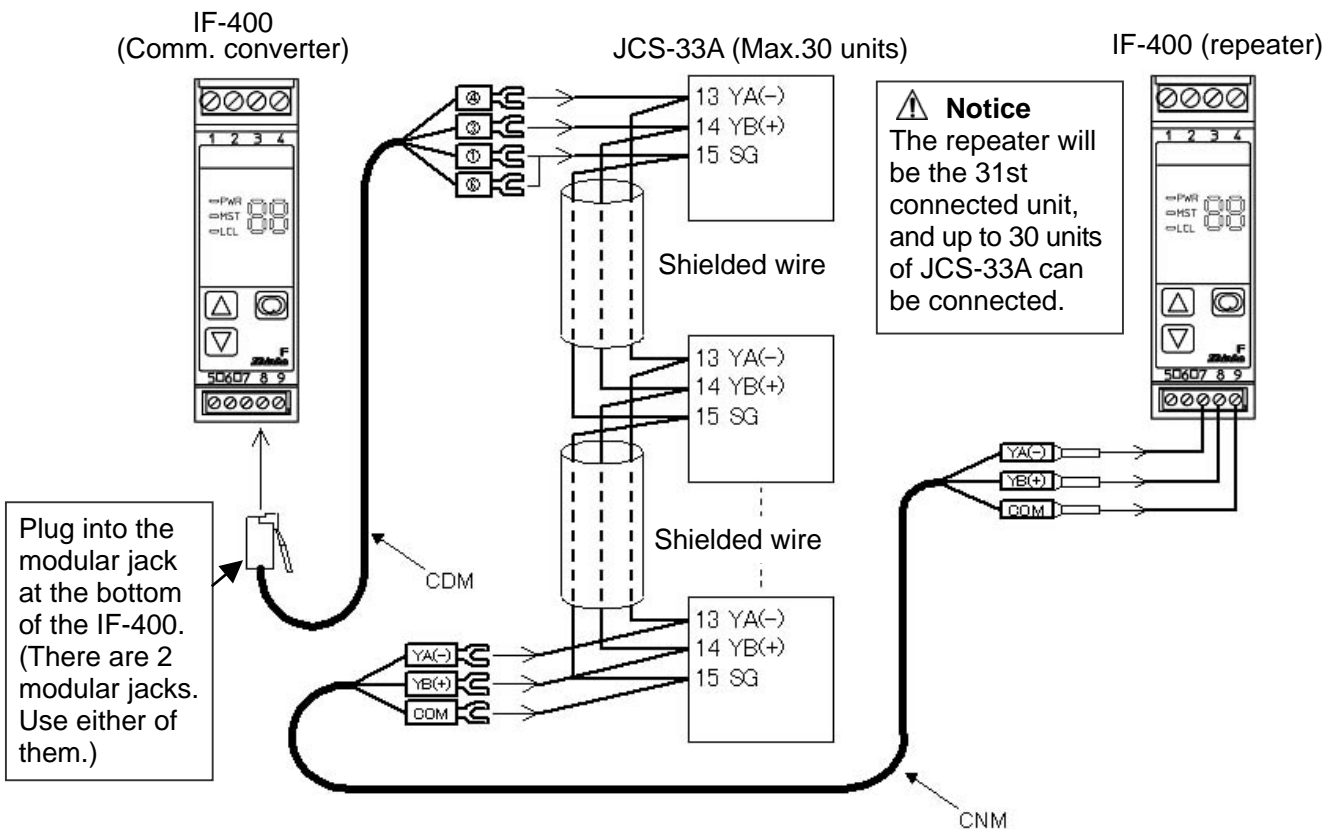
IF-400
(Comm. converter)

1 2 3 4

PWR
MST
LCL

88

F
Shinko

5 6 7 8 9

JCS-33A (Max.30 units)

④
③
①
⑥

13 YA(−)
14 YB(+)
15 SG

Shielded wire

13 YA(−)
14 YB(+)
15 SG

Shielded wire

13 YA(−)
14 YB(+)
15 SG

YA(−)
YB(+)
COM

IF-400 (repeater)

⚠ Notice
The repeater will be the 31st connected unit, and up to 30 units of JCS-33A can be connected.

1 2 3 4

PWR
MST
LCL

88

F
Shinko

5 6 7 8 9

YA(−)
YB(+)
COM

Plug into the modular jack at the bottom of the IF-400. (There are 2 modular jacks. Use either of them.)

CDM

CNM